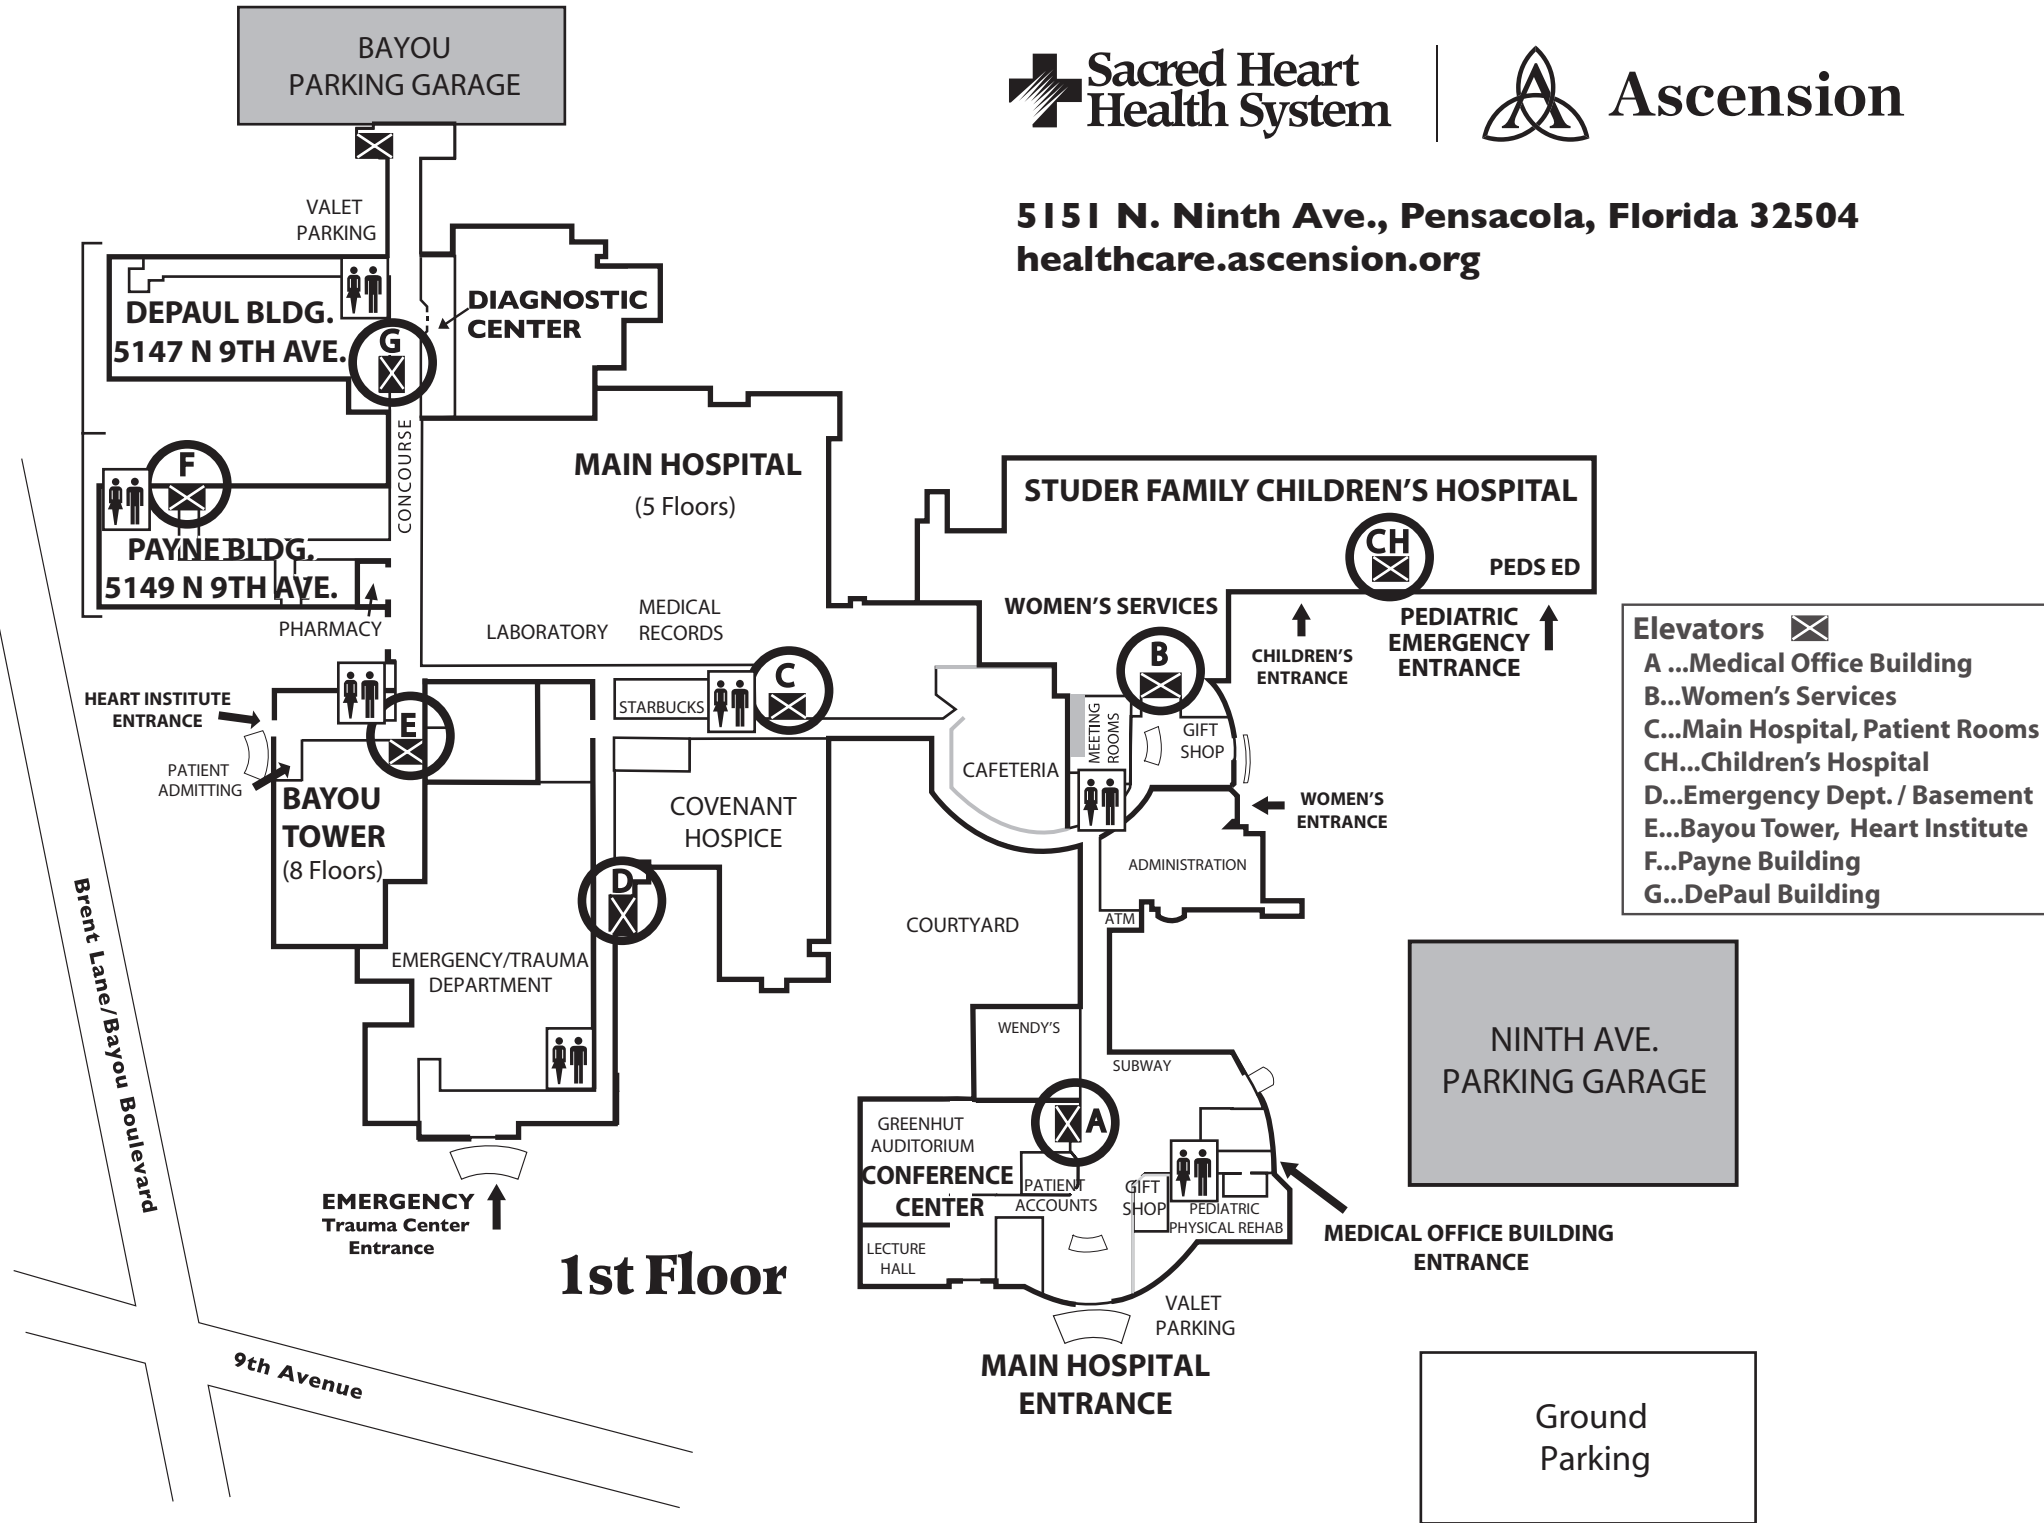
Sacred Heart Health System | Ascension

5151 N. Ninth Ave., Pensacola, Florida 32504
healthcare.ascension.org

BAYOU PARKING GARAGE

VALET PARKING

DEPAUL BLDG. 5147 N 9TH AVE.

G

DIAGNOSTIC CENTER

CONCOURSE

F

PAYNE BLDG. 5149 N 9TH AVE.

PHARMACY

MAIN HOSPITAL
(5 Floors)

LABORATORY

MEDICAL RECORDS

STUDER FAMILY CHILDREN'S HOSPITAL

CH

PEDS ED

WOMEN'S SERVICES

CHILDREN'S ENTRANCE

PEDIATRIC EMERGENCY ENTRANCE

B

C

STARBUCKS

HEART INSTITUTE ENTRANCE

E

PATIENT ADMITTING

BAYOU TOWER
(8 Floors)

COVENANT HOSPICE

CAFETERIA

MEETING ROOMS

GIFT SHOP

WOMEN'S ENTRANCE

ADMINISTRATION

ATM

D

COURTYARD

EMERGENCY/TRAUMA DEPARTMENT

Brent Lane/Bayou Boulevard

WENDY'S

SUBWAY

A

GREENHUT AUDITORIUM
CONFERENCE CENTER

PATIENT ACCOUNTS

GIFT SHOP

PEDIATRIC PHYSICAL REHAB

LECTURE HALL

EMERGENCY
Trauma Center Entrance

1st Floor

9th Avenue

VALET PARKING

MAIN HOSPITAL ENTRANCE

MEDICAL OFFICE BUILDING ENTRANCE

Elevators
A ...Medical Office Building
B...Women's Services
C...Main Hospital, Patient Rooms
CH...Children's Hospital
D...Emergency Dept. / Basement
E...Bayou Tower, Heart Institute
F...Payne Building
G...DePaul Building

NINTH AVE. PARKING GARAGE

Ground Parking